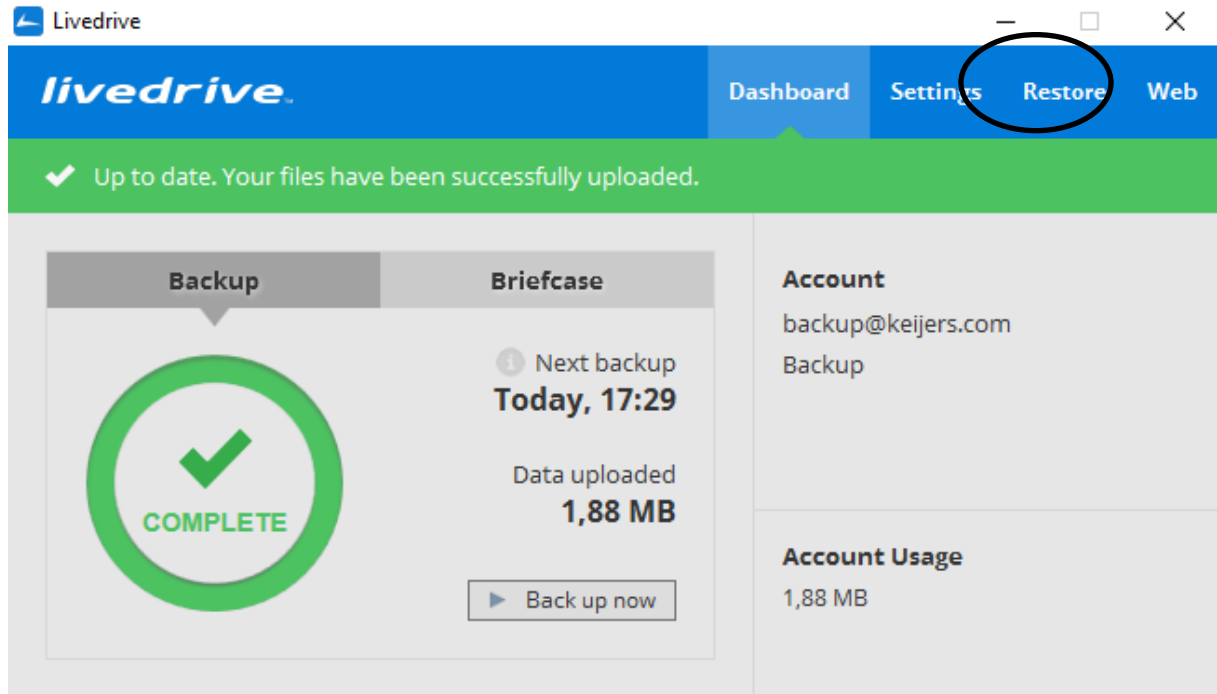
Livedrive

livedrive

Dashboard Settings Restore Web

Up to date. Your files have been successfully uploaded.

Backup Briefcase

COMPLETE

Next backup
Today, 17:29

Data uploaded
1,88 MB

Back up now

Account
backup@keijers.com
Backup

Account Usage
1,88 MB